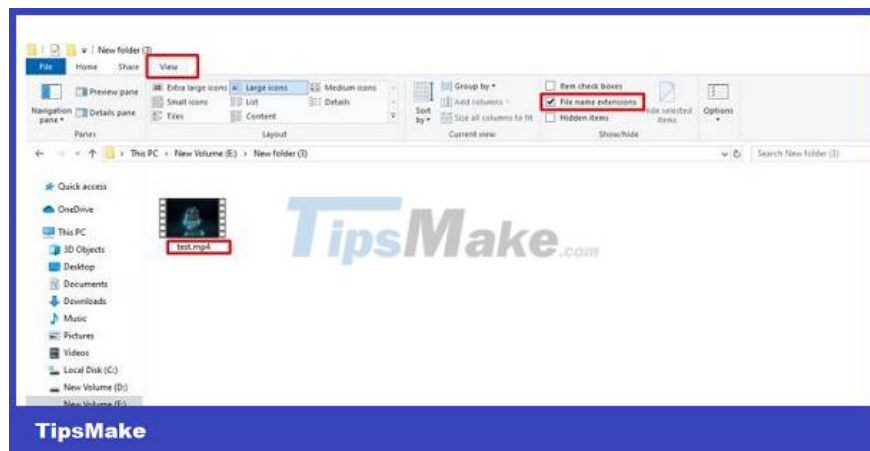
New folder (3)

File Home Share View

Navigation pane Preview pane Details pane
Panes

Extra large icons Large icons Medium icons
Small icons List Details
Tiles Content
Layout

Sort by Group by Add columns Size all columns to fit
Current view

Item check boxes
File name extensions
Hidden items
Hide selected items
Show/hide

Options

This PC › New Volume (E:) › New folder (3)

Search New folder (3)

Quick access
OneDrive
This PC
3D Objects
Desktop
Documents
Downloads
Music
Pictures
Videos
Local Disk (C:)
New Volume (D:)
New Volume (E:)

test.mp4

TipsMake.com

TipsMake